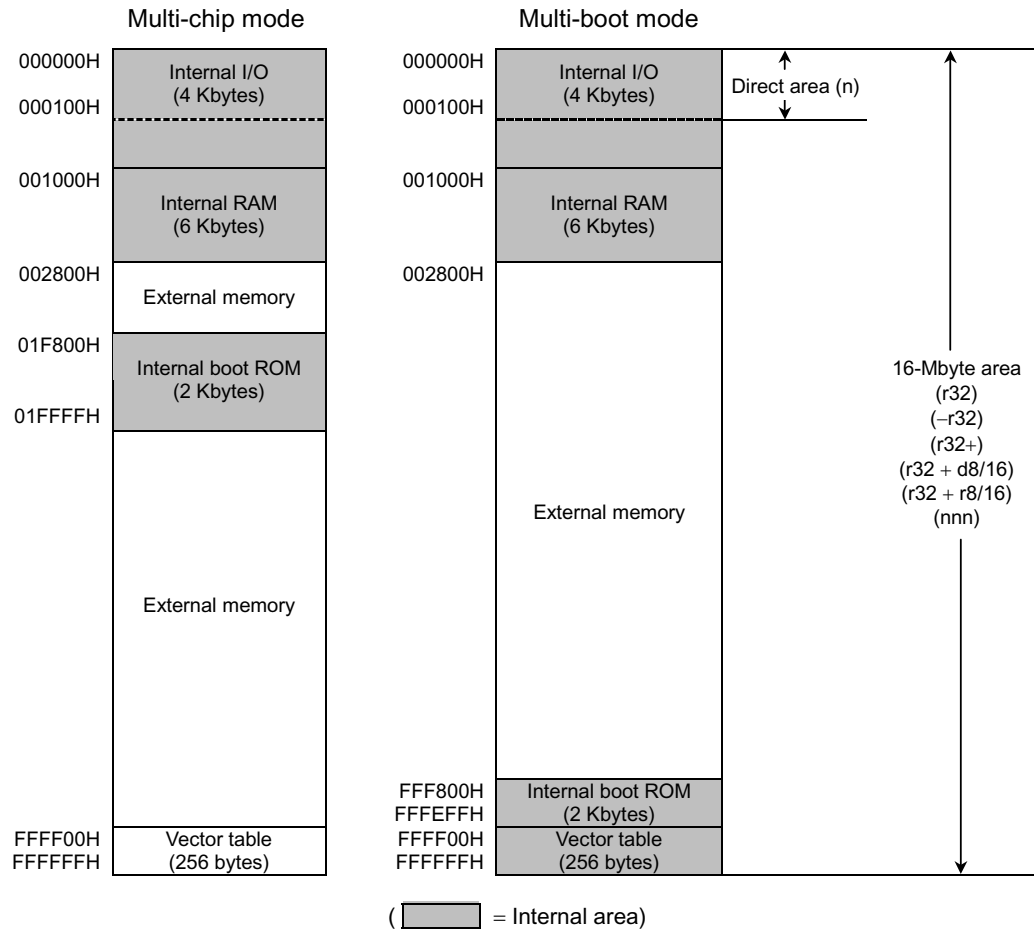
Multi-chip mode

000000H
000100H
001000H
002800H
01F800H
01FFFFH
FFFF00H
FFFFFFH

Internal I/O
(4 Kbytes)

Internal RAM
(6 Kbytes)

External memory

Internal boot ROM
(2 Kbytes)

External memory

Vector table
(256 bytes)

Multi-boot mode

000000H
000100H
001000H
002800H
FFF800H
FFFEFFH
FFFF00H
FFFFFFH

Internal I/O
(4 Kbytes)

Internal RAM
(6 Kbytes)

External memory

Internal boot ROM
(2 Kbytes)

Vector table
(256 bytes)

Direct area (n)

16-Mbyte area
(r32)
(−r32)
(r32+)
(r32 + d8/16)
(r32 + r8/16)
(nnn)

( = Internal area)